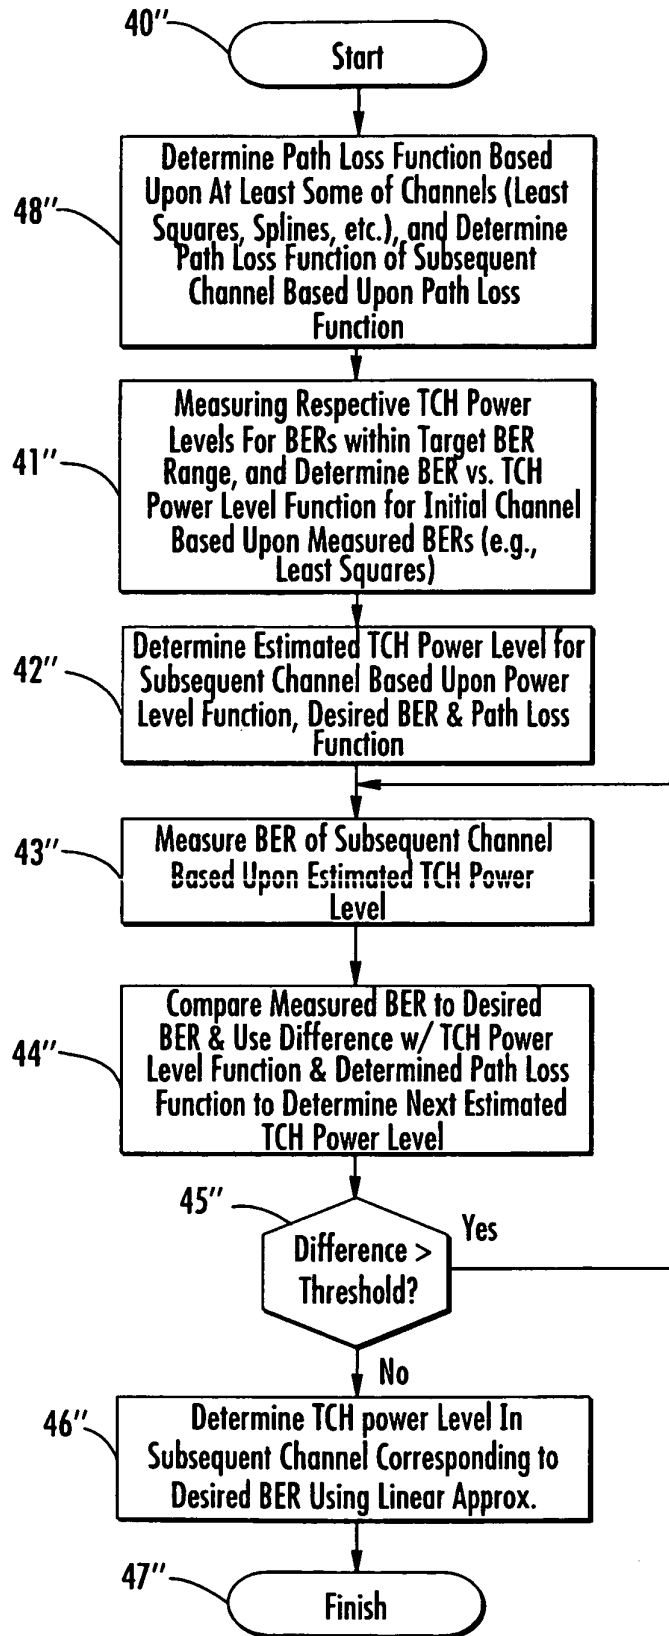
40''
Start

48''
Determine Path Loss Function Based Upon At Least Some of Channels (Least Squares, Splines, etc.), and Determine Path Loss Function of Subsequent Channel Based Upon Path Loss Function

41''
Measuring Respective TCH Power Levels For BERs within Target BER Range, and Determine BER vs. TCH Power Level Function for Initial Channel Based Upon Measured BERs (e.g., Least Squares)

42''
Determine Estimated TCH Power Level for Subsequent Channel Based Upon Power Level Function, Desired BER & Path Loss Function

43''
Measure BER of Subsequent Channel Based Upon Estimated TCH Power Level

44''
Compare Measured BER to Desired BER & Use Difference w/ TCH Power Level Function & Determined Path Loss Function to Determine Next Estimated TCH Power Level

45''
Difference > Threshold?
Yes
No

46''
Determine TCH power Level In Subsequent Channel Corresponding to Desired BER Using Linear Approx.

47''
Finish